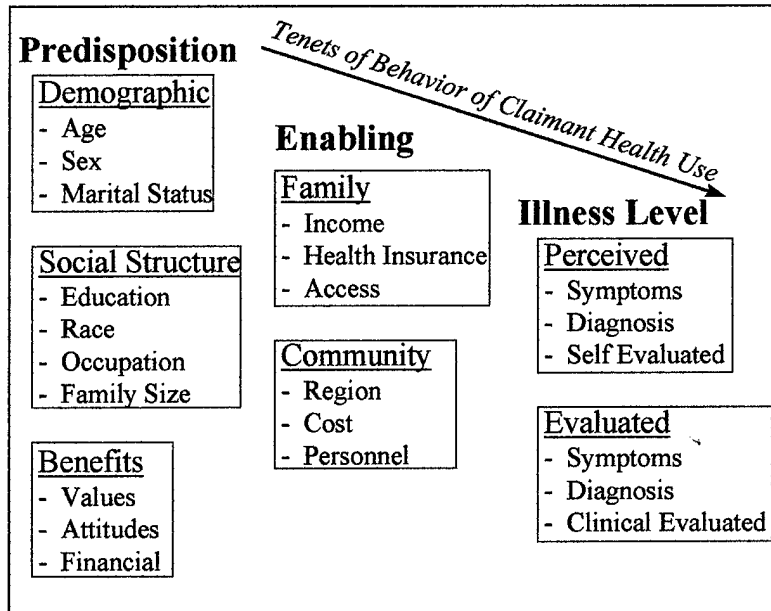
Predisposition

Tenets of Behavior of Claimant Health Use

Demographic
- Age
- Sex
- Marital Status

Social Structure
- Education
- Race
- Occupation
- Family Size

Benefits
- Values
- Attitudes
- Financial

Enabling

Family
- Income
- Health Insurance
- Access

Community
- Region
- Cost
- Personnel

Illness Level

Perceived
- Symptoms
- Diagnosis
- Self Evaluated

Evaluated
- Symptoms
- Diagnosis
- Clinical Evaluated